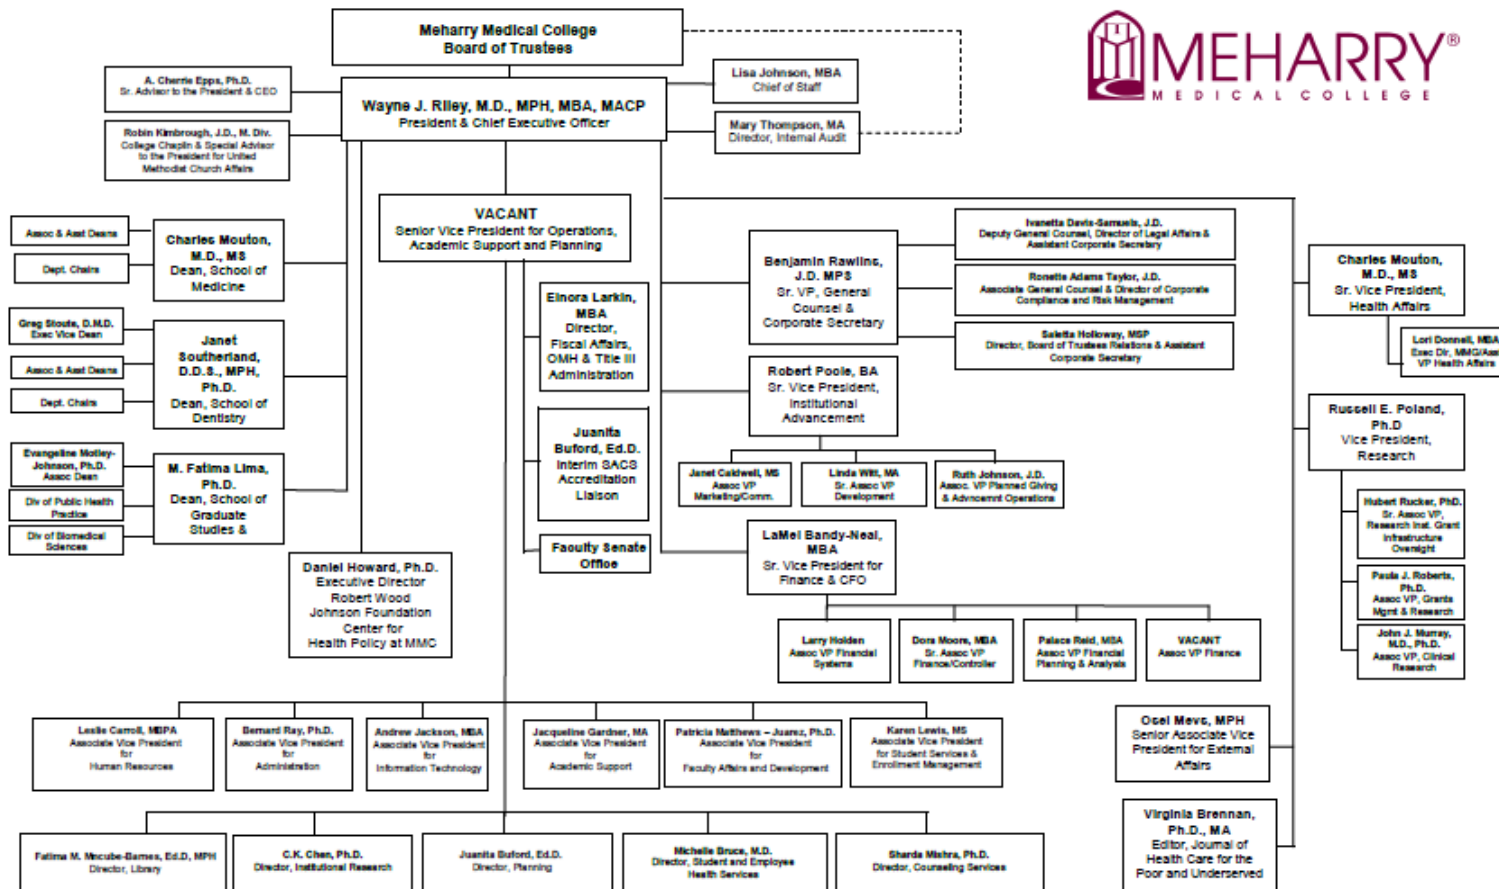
Meharry Medical College
Board of Trustees

MEHARRY®
MEDICAL COLLEGE

A. Cherrie Epps, Ph.D.
Sr. Advisor to the President & CEO

Wayne J. Riley, M.D., MPH, MBA, MACP
President & Chief Executive Officer

Lisa Johnson, MBA
Chief of Staff

Mary Thompson, MA
Director, Internal Audit

Robin Kimbrough, J.D., M. Div.
College Chaplin & Special Advisor to the President for United Methodist Church Affairs

VACANT
Senior Vice President for Operations, Academic Support and Planning

Assoc & Asst Deans

Dept. Chairs

Charles Mouton, M.D., MS
Dean, School of Medicine

Greg Stoute, D.M.D.
Exec Vice Dean

Assoc & Asst Deans

Dept. Chairs

Janet Southerland, D.D.S., MPH, Ph.D.
Dean, School of Dentistry

Evangeline Motley-Johnson, Ph.D.
Assoc Dean

Div of Public Health Practice

Div of Biomedical Sciences

M. Fatima Lima, Ph.D.
Dean, School of Graduate Studies &

Elnora Larkin, MBA
Director, Fiscal Affairs, OMH & Title III Administration

Juanita Buford, Ed.D.
Interim SACS Accreditation Liaison

Faculty Senate Office

Daniel Howard, Ph.D.
Executive Director
Robert Wood Johnson Foundation Center for Health Policy at MMC

Benjamin Rawlins, J.D. MPS
Sr. VP, General Counsel & Corporate Secretary

Ivanetta Davis-Samuels, J.D.
Deputy General Counsel, Director of Legal Affairs & Assistant Corporate Secretary

Ronette Adams Taylor, J.D.
Associate General Counsel & Director of Corporate Compliance and Risk Management

Saletta Holloway, MSP
Director, Board of Trustees Relations & Assistant Corporate Secretary

Robert Poole, BA
Sr. Vice President, Institutional Advancement

Janet Caldwell, MS
Assoc VP Marketing/Comm.

Linda Witt, MA
Sr. Assoc VP Development

Ruth Johnson, J.D.
Assoc. VP Planned Giving & Advancemnt Operations

LaMel Bandy-Neal, MBA
Sr. Vice President for Finance & CFO

Larry Holden
Assoc VP Financial Systems

Dora Moore, MBA
Sr. Assoc VP Finance/Controller

Palace Reid, MBA
Assoc VP Financial Planning & Analysis

VACANT
Assoc VP Finance

Charles Mouton, M.D., MS
Sr. Vice President, Health Affairs

Lori Donnell, MBA
Exec Dir, MMG/Ass
VP Health Affairs

Russell E. Poland, Ph.D
Vice President, Research

Hubert Rucker, PhD.
Sr. Assoc VP, Research Inst. Grant Infrastructure Oversight

Paula J. Roberts, Ph.D.
Assoc VP, Grants Mgmt & Research

John J. Murray, M.D., Ph.D.
Assoc VP, Clinical Research

Leslie Carroll, MBPA
Associate Vice President for Human Resources

Bernard Ray, Ph.D.
Associate Vice President for Administration

Andrew Jackson, MBA
Associate Vice President for Information Technology

Jacqueline Gardner, MA
Associate Vice President for Academic Support

Patricia Matthews – Juarez, Ph.D.
Associate Vice President for Faculty Affairs and Development

Karen Lewis, MS
Associate Vice President for Student Services & Enrollment Management

Osei Mevs, MPH
Senior Associate Vice President for External Affairs

Fatima M. Mncube-Barnes, Ed.D, MPH
Director, Library

C.K. Chen, Ph.D.
Director, Institutional Research

Juanita Buford, Ed.D.
Director, Planning

Michelle Bruce, M.D.
Director, Student and Employee Health Services

Sharda Mishra, Ph.D.
Director, Counseling Services

Virginia Brennan, Ph.D., MA
Editor, Journal of Health Care for the Poor and Underserved